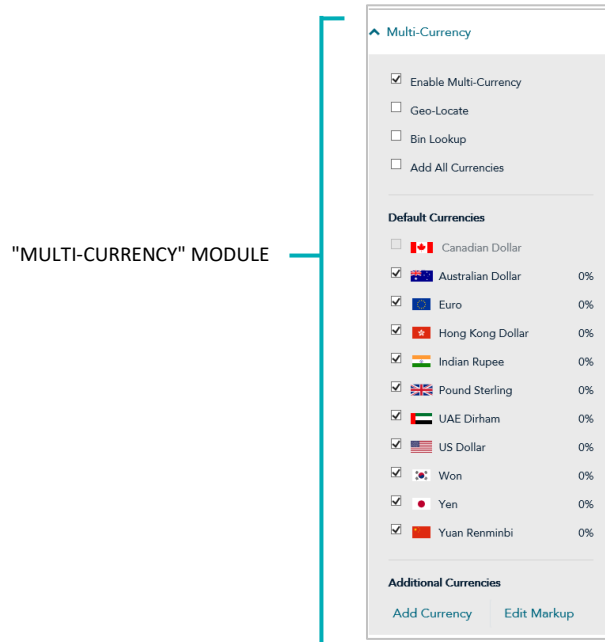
"MULTI-CURRENCY" MODULE

Multi-Currency

Enable Multi-Currency

Geo-Locate

Bin Lookup

Add All Currencies

Default Currencies

| Currency | Markup |
|---|---|
| Canadian Dollar | |
| Australian Dollar | 0% |
| Euro | 0% |
| Hong Kong Dollar | 0% |
| Indian Rupee | 0% |
| Pound Sterling | 0% |
| UAE Dirham | 0% |
| US Dollar | 0% |
| Won | 0% |
| Yen | 0% |
| Yuan Renminbi | 0% |

Additional Currencies

Add Currency

Edit Markup